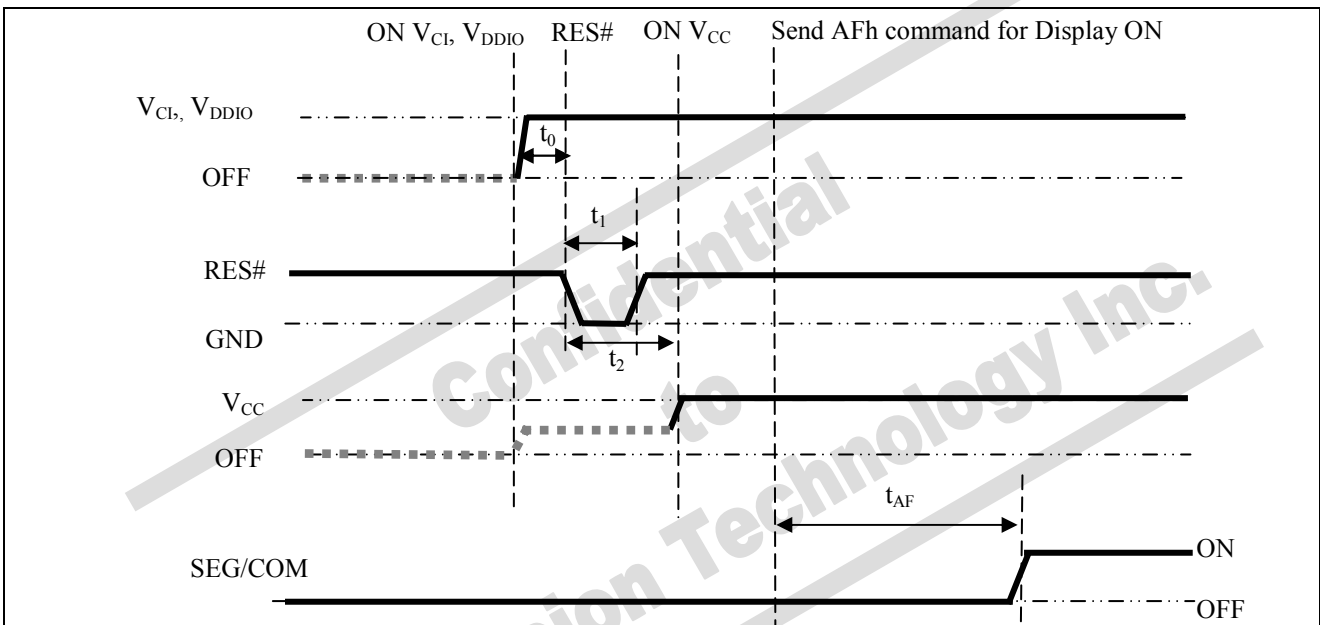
ON $V_{CI}$, $V_{DDIO}$ RES# ON $V_{CC}$ Send AFh command for Display ON

$V_{CI}$, $V_{DDIO}$

$t_0$

OFF

$t_1$

RES#

GND

$t_2$

$V_{CC}$

OFF

$t_{AF}$

SEG/COM

ON

OFF

Confidential to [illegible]ion Technology Inc.